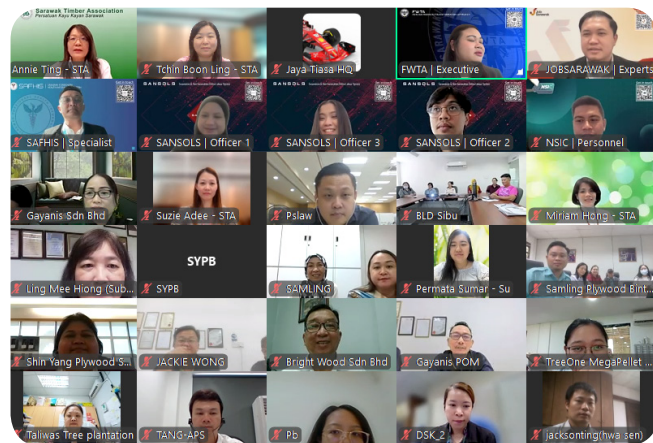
Sarawak Timber Association
Persatuan Kayu Kayan Sarawak
Annie Ting - STA
Tchin Boon Ling - STA
Jaya Tiasa HQ
FWTA | Executive
JOBSARAWAK | Experts
SAFHIS | Specialist
SANSOLS | Officer 1
SANSOLS | Officer 3
SANSOLS | Officer 2
NSIC | Personnel
Gayanis Sdn Bhd
Suzie Adee - STA
Pslaw
BLD Sibu
Miriam Hong - STA
Ling Mee Hiong (Sub...
SYPB
SYPB
SAMLING
Permata Sumar - Su
Samling Plywood Bint...
Shin Yang Plywood S...
JACKIE WONG
Bright Wood Sdn Bhd
Gayanis POM
TreeOne MegaPellet ...
Taliwas Tree plantation
TANG-APS
Pb
DSK_2
jacksonting(hwa sen)